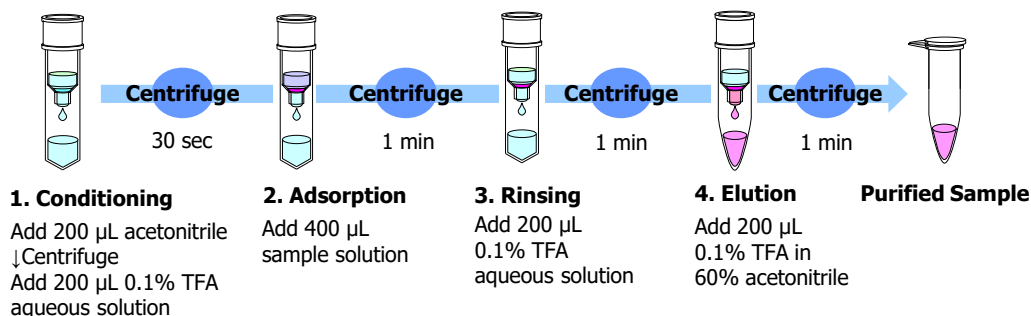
Centrifuge
30 sec

Centrifuge
1 min

Centrifuge
1 min

Centrifuge
1 min

1. Conditioning
Add 200 µL acetonitrile
↓Centrifuge
Add 200 µL 0.1% TFA aqueous solution

2. Adsorption
Add 400 µL sample solution

3. Rinsing
Add 200 µL 0.1% TFA aqueous solution

4. Elution
Add 200 µL 0.1% TFA in 60% acetonitrile

Purified Sample